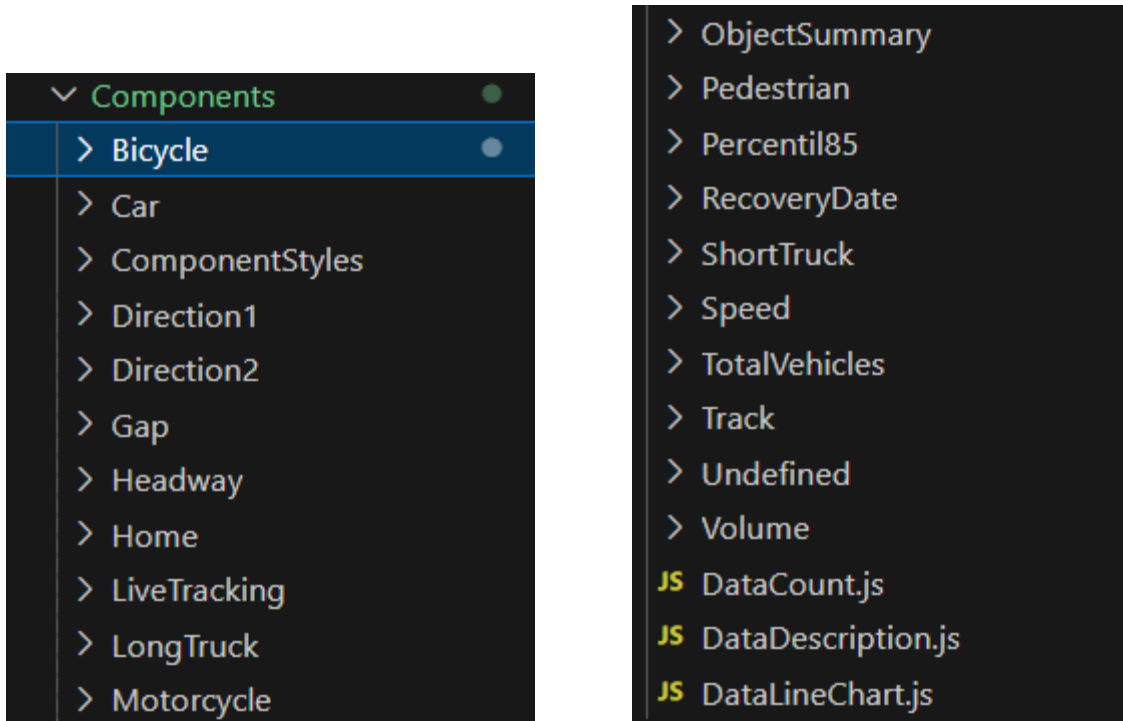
Components
Bicycle
Car
ComponentStyles
Direction1
Direction2
Gap
Headway
Home
LiveTracking
LongTruck
Motorcycle

ObjectSummary
Pedestrian
Percentil85
RecoveryDate
ShortTruck
Speed
TotalVehicles
Track
Undefined
Volume
JS DataCount.js
JS DataDescription.js
JS DataLineChart.js